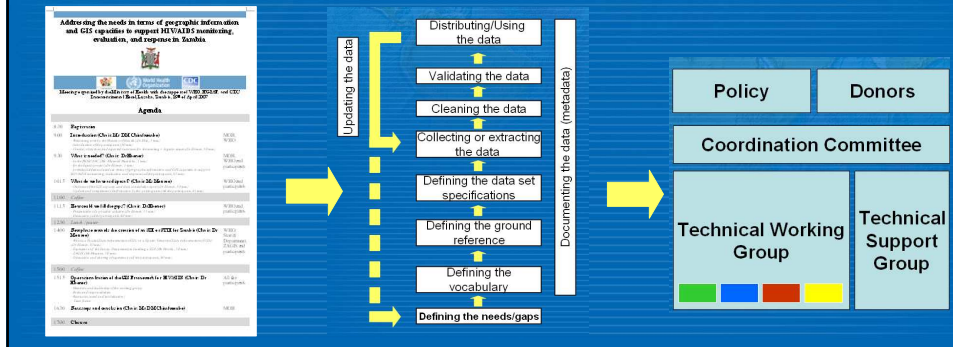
Addressing the needs in terms of geographic information and GIS capacities to support HIV/AIDS monitoring, evaluation, and response in Zambia

Agenda

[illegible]

Updating the data

Distributing/Using the data

Validating the data

Cleaning the data

Collecting or extracting the data

Defining the data set specifications

Defining the ground reference

Defining the vocabulary

Defining the needs/gaps

Documenting the data (metadata)

Policy

Donors

Coordination Committee

Technical Working Group

Technical Support Group